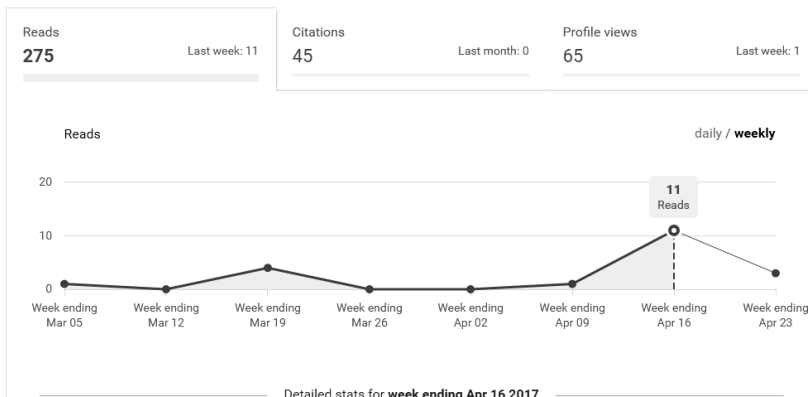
Reads
275
Last week: 11

Citations
45
Last month: 0

Profile views
65
Last week: 1

Reads

daily / **weekly**

20
10
0

11
Reads

Week ending Mar 05
Week ending Mar 12
Week ending Mar 19
Week ending Mar 26
Week ending Apr 02
Week ending Apr 09
Week ending Apr 16
Week ending Apr 23

Detailed stats for **week ending Apr 16 2017**